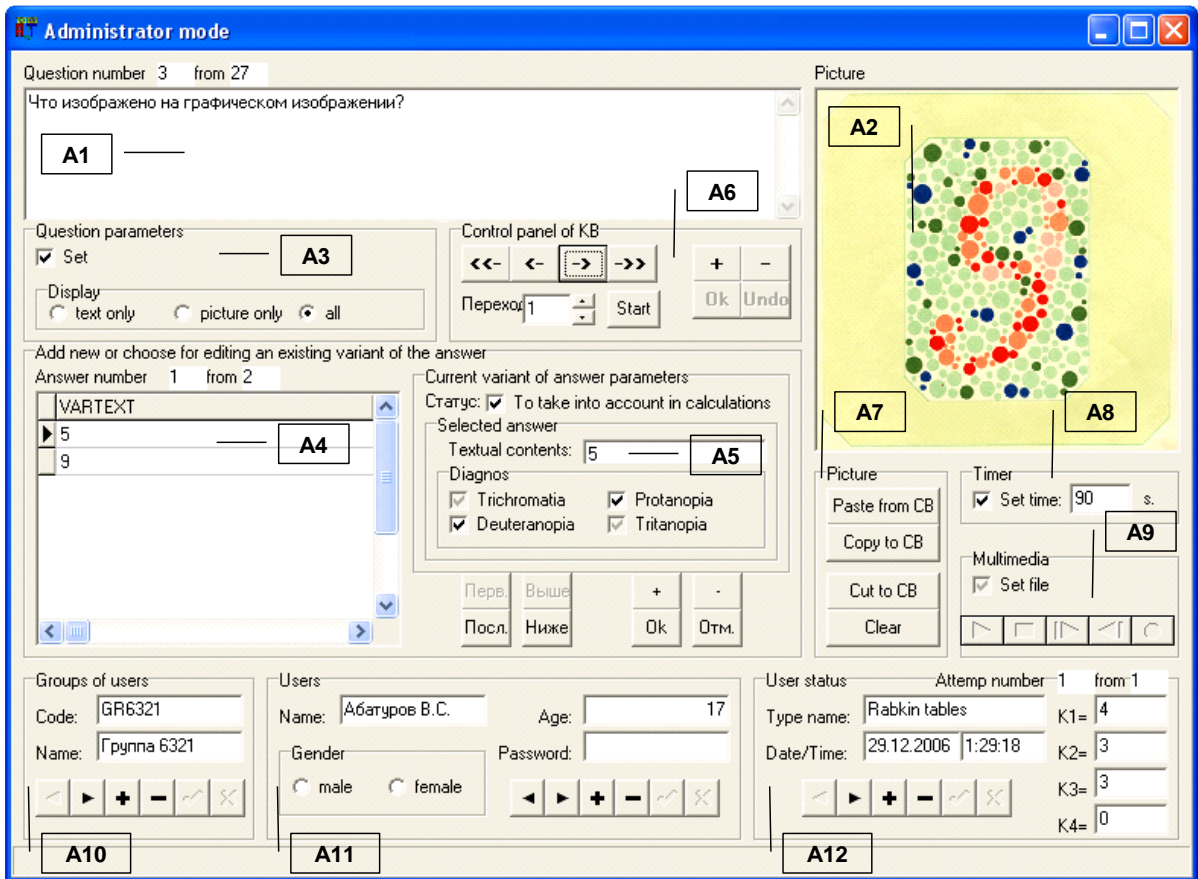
Administrator mode

Question number 3 from 27

Что изображено на графическом изображении?

A1

Question parameters
Set
A3
Display
text only picture only all

Control panel of KB
A6
<<- <- -> ->>
+ −
Ok Undo
Переход 1 Start

Picture
A2

Add new or choose for editing an existing variant of the answer
Answer number 1 from 2

| VARTEXT |
|---|
| 5 |
| 9 |

A4

Current variant of answer parameters
Статус: To take into account in calculations
Selected answer
Textual contents: 5
A5
Diagnos
Trichromatia Protanopia
Deuteranopia Tritanopia

Перв. Выше + -
Посл. Ниже Ok Отм.

A7
A8
Picture
Paste from CB
Copy to CB
Cut to CB
Clear

Timer
Set time: 90 s.
A9
Multimedia
Set file

Groups of users
Code: GR6321
Name: Группа 6321
A10

Users
Name: Абатуров В.С.
Age: 17
Password:
Gender
male female
A11

User status
Attemp number 1 from 1
Type name: Rabkin tables
Date/Time: 29.12.2006 1:29:18
K1= 4
K2= 3
K3= 3
K4= 0
A12